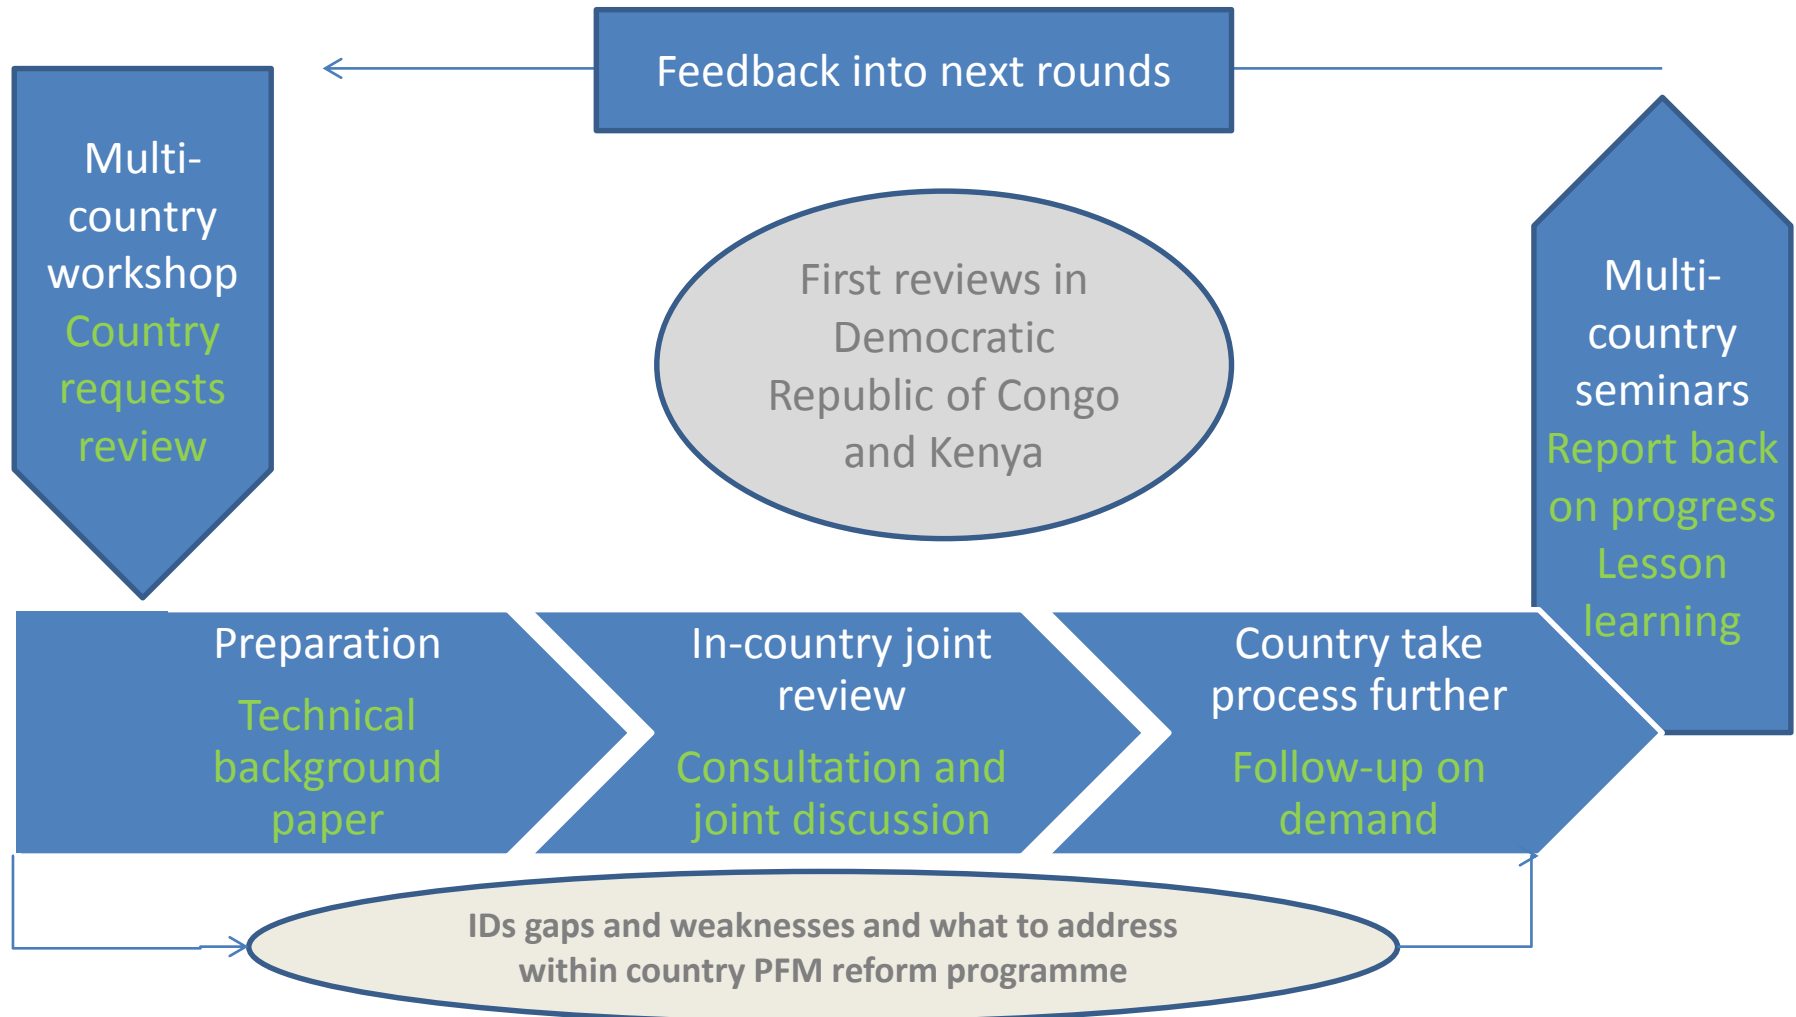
Feedback into next rounds

Multi-country workshop
Country requests review

First reviews in Democratic Republic of Congo and Kenya

Multi-country seminars
Report back on progress
Lesson learning

Preparation
Technical background paper

In-country joint review
Consultation and joint discussion

Country take process further
Follow-up on demand

IDs gaps and weaknesses and what to address within country PFM reform programme